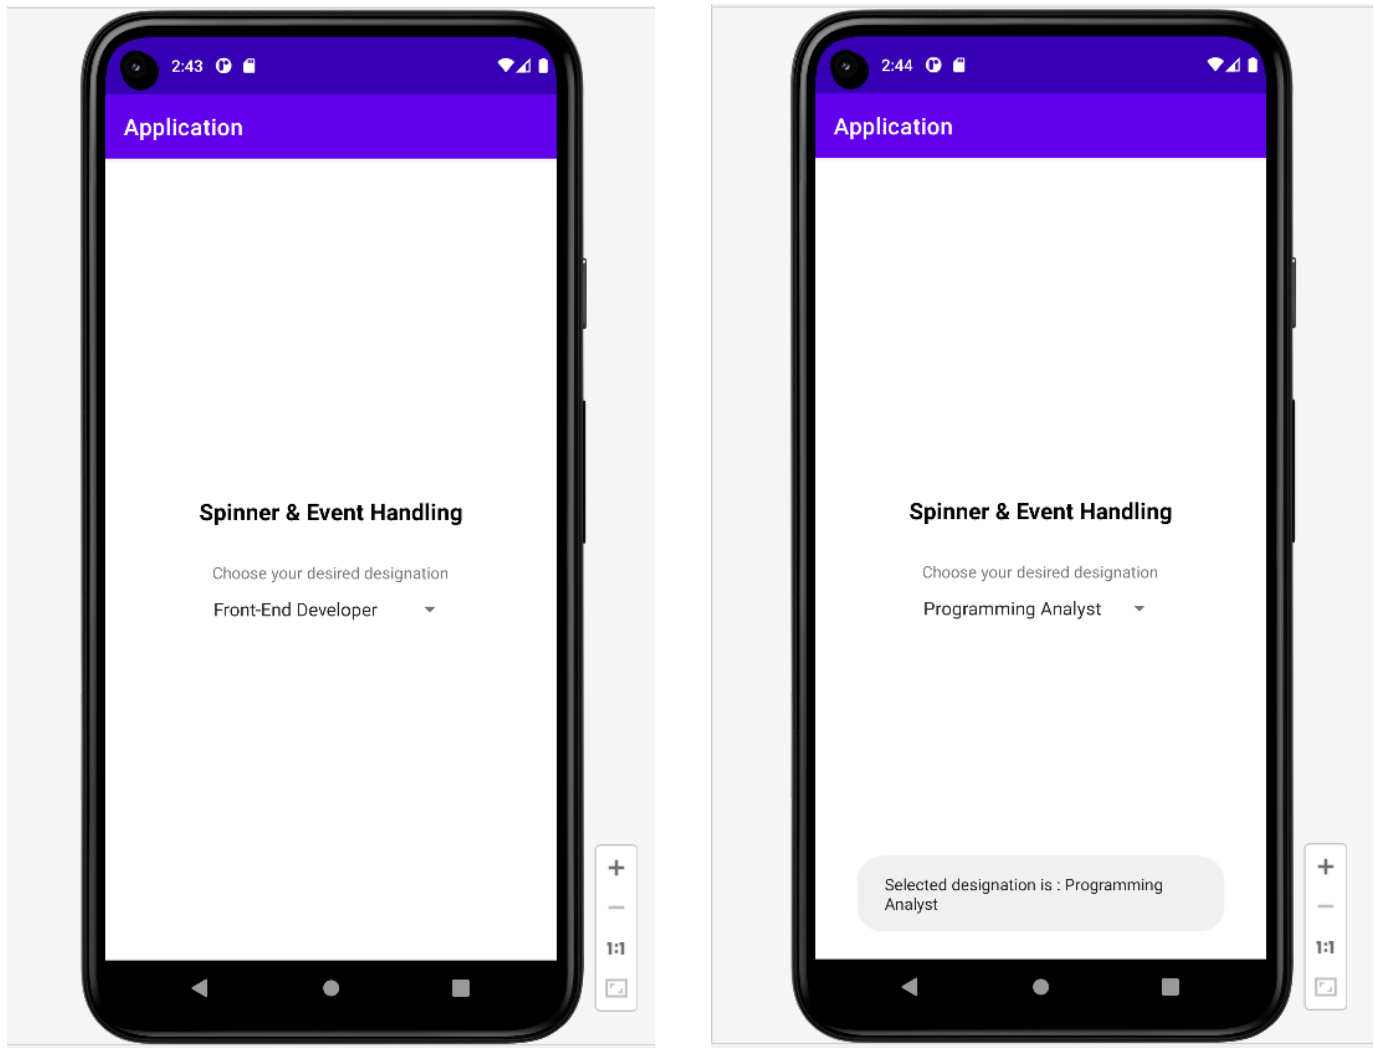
2:43

Application

Spinner & Event Handling

Choose your desired designation

Front-End Developer

+

—

1:1

2:44

Application

Spinner & Event Handling

Choose your desired designation

Programming Analyst

Selected designation is : Programming Analyst

+

—

1:1